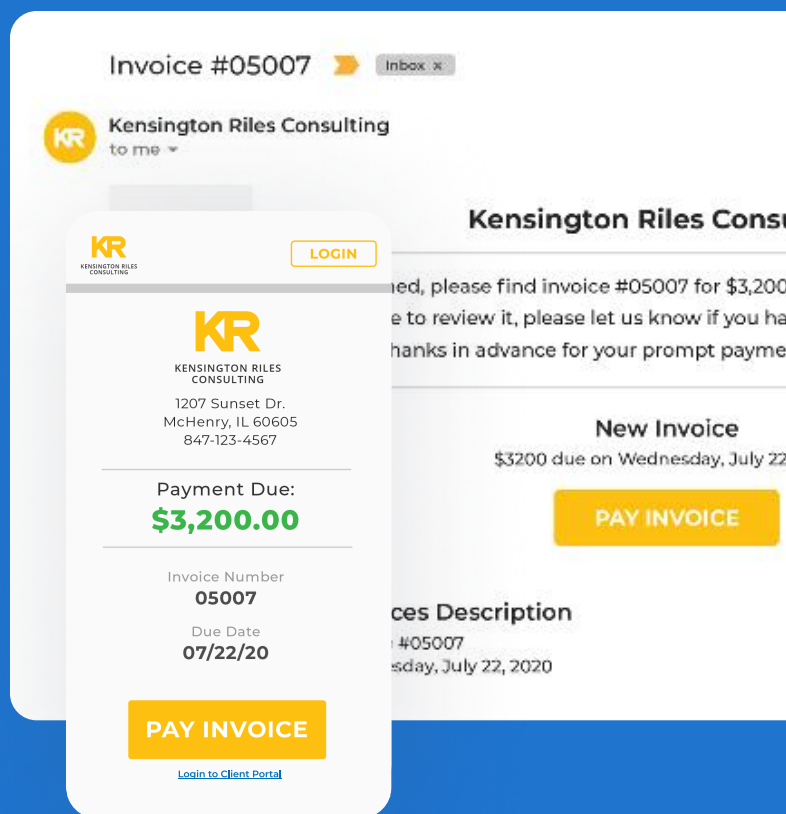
Invoice #05007 Inbox ×

KR Kensington Riles Consulting
to me

Kensington Riles Consu

ned, please find invoice #05007 for $3,200
e to review it, please let us know if you ha
hanks in advance for your prompt payme

New Invoice
$3200 due on Wednesday, July 22

PAY INVOICE

ces Description
#05007
sday, July 22, 2020

KR
KENSINGTON RILES CONSULTING

LOGIN

KR
KENSINGTON RILES CONSULTING

1207 Sunset Dr.
McHenry, IL 60605
847-123-4567

Payment Due:
$3,200.00

Invoice Number
05007

Due Date
07/22/20

PAY INVOICE

Login to Client Portal